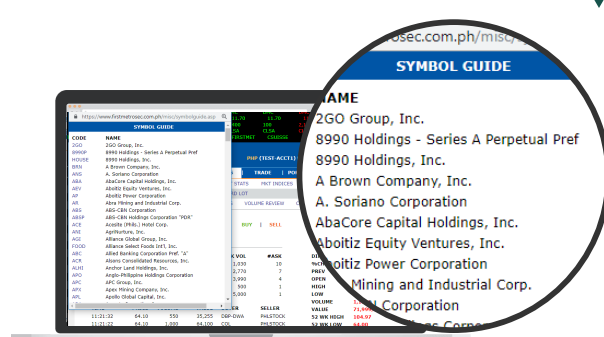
https://www.firstmetrosec.com.ph/misc/symbolguide.asp

SYMBOL GUIDE

| CODE | NAME |
|---|---|
| 2GO | 2GO Group, Inc. |
| 8990P | 8990 Holdings - Series A Perpetual Pref |
| HOUSE | 8990 Holdings, Inc. |
| BRN | A Brown Company, Inc. |
| ANS | A. Soriano Corporation |
| ABA | AbaCore Capital Holdings, Inc. |
| AEV | Aboitiz Equity Ventures, Inc. |
| AP | Aboitiz Power Corporation |
| AR | Abra Mining and Industrial Corp. |
| ABS | ABS-CBN Corporation |
| ABSP | ABS-CBN Holdings Corporation "PDR" |
| ACE | Acesite (Phils.) Hotel Corp. |
| ANI | AgriNurture, Inc. |
| AGI | Alliance Global Group, Inc. |
| FOOD | Alliance Select Foods Int'l, Inc. |
| ABC | Allied Banking Corporation Pref. "A" |
| ACR | Alsons Consolidated Resources, Inc. |
| ALHI | Anchor Land Holdings, Inc. |
| APO | Anglo-Philippine Holdings Corporation |
| APC | APC Group, Inc. |
| APX | Apex Mining Company, Inc. |
| APL | Apollo Global Capital, Inc. |

PSP (TEST-ACCT1)

TRADE | POR

STATS | MKT INDICES

VOLUME REVIEW

BUY | SELL

K VOL | #ASK

PREV
OPEN
HIGH
LOW
VOLUME
VALUE
52 WK HIGH
52 WK LOW

SELLER
DBP-DWA
COL
PHLSTOCK
PHLSTOCK

11:21:32 | 64.10 | 550 | 35,255
11:21:32 | 64.10 | 1,000 | 64,100

CLSA
CSHOSE

osec.com.ph/misc/symbolguide

SYMBOL GUIDE

NAME
2GO Group, Inc.
8990 Holdings - Series A Perpetual Pref
8990 Holdings, Inc.
A Brown Company, Inc.
A. Soriano Corporation
AbaCore Capital Holdings, Inc.
Aboitiz Equity Ventures, Inc.
Aboitiz Power Corporation
Abra Mining and Industrial Corp.
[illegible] Corporation